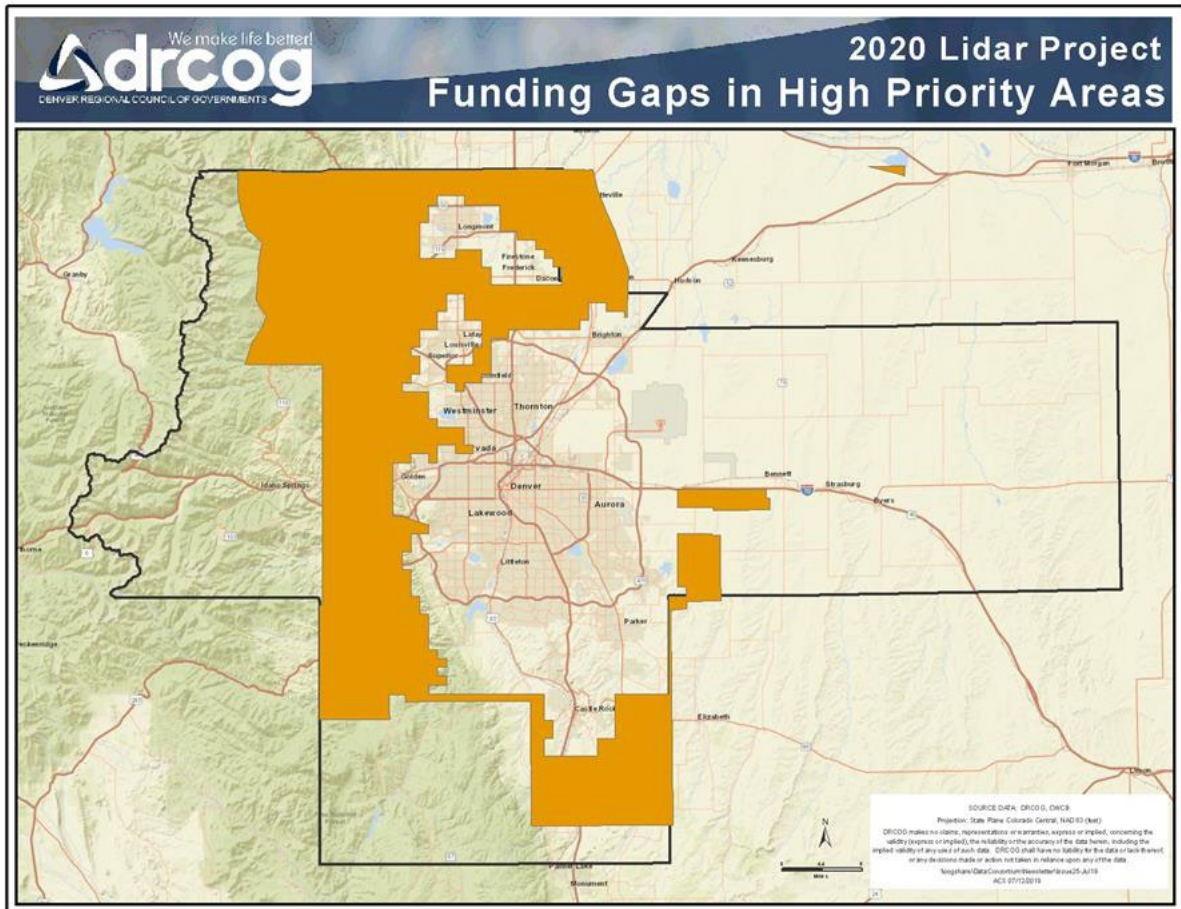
We make life better!
drcog
DENVER REGIONAL COUNCIL OF GOVERNMENTS

2020 Lidar Project
Funding Gaps in High Priority Areas

Fort Morgan
Brush
Keenesburg
Hudson
Longmont
Firestone
Frederick
Dacono
Brighton
Lafayette
Louisville
Superior
Broomfield
Westminster
Thornton
Arvada
Golden
Denver
Aurora
Lakewood
Littleton
Parker
Castle Rock
Elizabeth
Bennett
Strasburg
Byers
Idaho Springs
Granby
Breckenridge
Palmer Lake
Monument
Limon

SOURCE DATA: DRCOG, CWCB
Projection: State Plane Colorado Central, NAD 83 (feet)
DRCOG makes no claims, representations or warranties, express or implied, concerning the validity (express or implied), the reliability or the accuracy of the data herein, including the implied validity of any uses of such data. DRCOG shall have no liability for the data or lack thereof, or any decisions made or action not taken in reliance upon any of the data.
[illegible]
ACS 07/12/2019